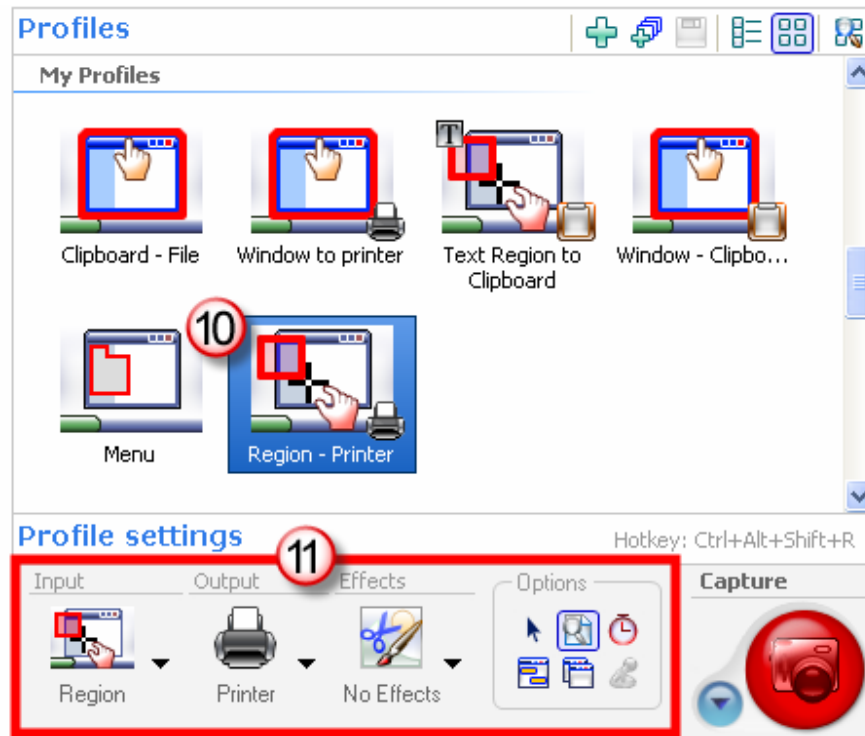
Profiles

My Profiles

T

Clipboard - File

Window to printer

Text Region to Clipboard

Window - Clipbo...

10

Menu

Region - Printer

Profile settings

Hotkey: Ctrl+Alt+Shift+R

11

Input

Output

Effects

Options

Capture

Region

Printer

No Effects